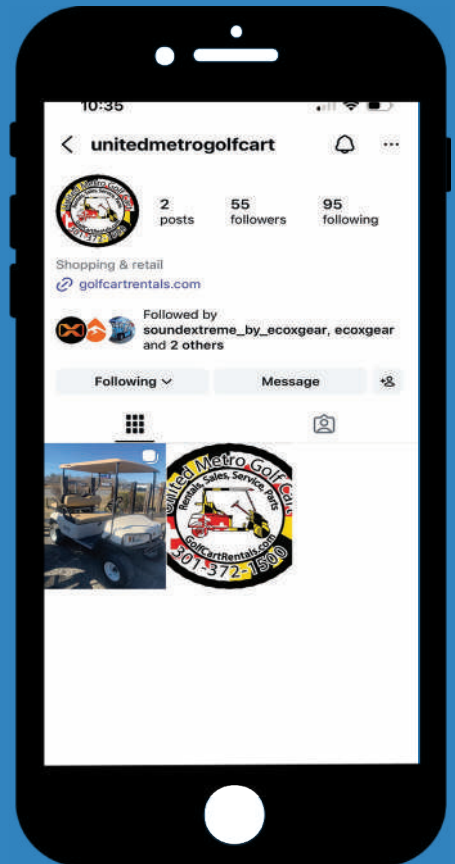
10:35

unitedmetrogolfcart

2 posts
55 followers
95 following

Shopping & retail
golfcartrentals.com

Followed by soundextreme_by_ecoxgear, ecoxgear and 2 others

Following
Message

United Metro Golf Carts
Rentals, Sales, Service, Parts
GolfCartRentals.com
301-372-1500